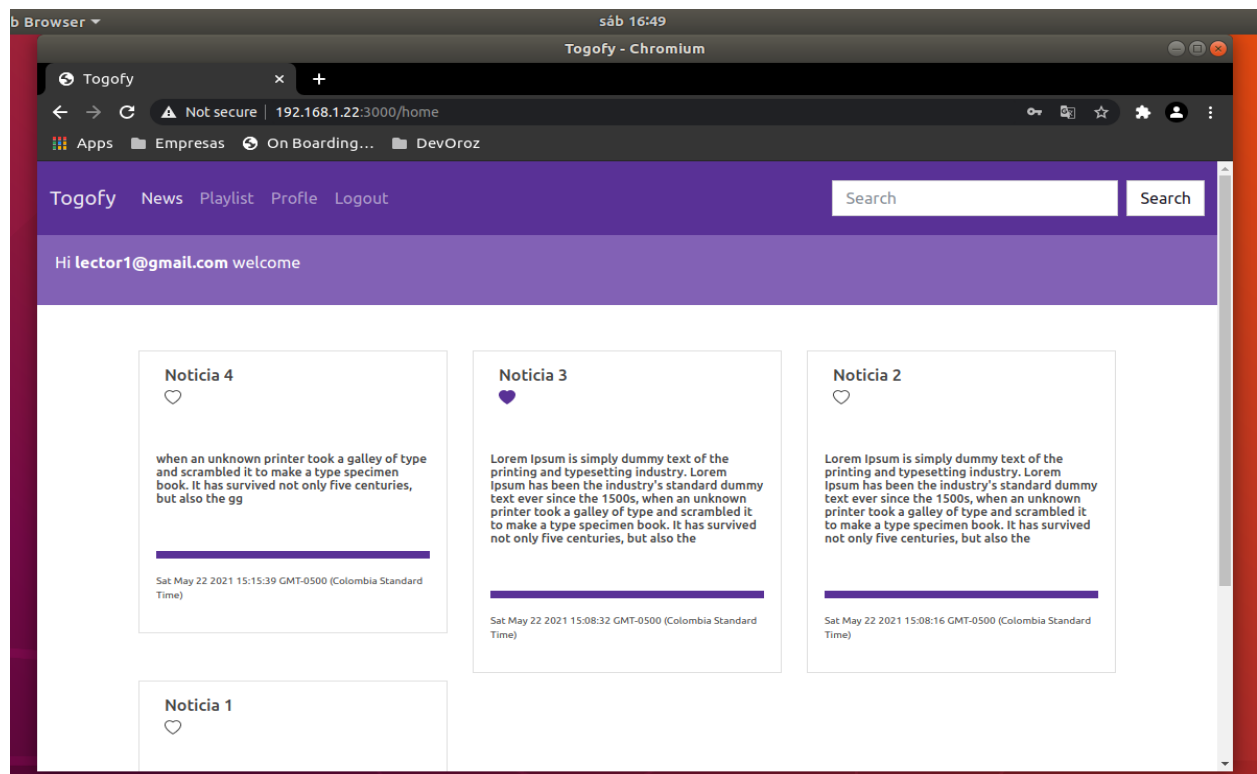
b Browser ▾

sáb 16:49

Togofy - Chromium

Togofy

Not secure | 192.168.1.22:3000/home

Apps Empresas On Boarding... DevOroz

Togofy News Playlist Profle Logout

Search

Search

Hi **lector1@gmail.com** welcome

Noticia 4

when an unknown printer took a galley of type and scrambled it to make a type specimen book. It has survived not only five centuries, but also the gg

Sat May 22 2021 15:15:39 GMT-0500 (Colombia Standard Time)

Noticia 3

Lorem Ipsum is simply dummy text of the printing and typesetting industry. Lorem Ipsum has been the industry's standard dummy text ever since the 1500s, when an unknown printer took a galley of type and scrambled it to make a type specimen book. It has survived not only five centuries, but also the

Sat May 22 2021 15:08:32 GMT-0500 (Colombia Standard Time)

Noticia 2

Lorem Ipsum is simply dummy text of the printing and typesetting industry. Lorem Ipsum has been the industry's standard dummy text ever since the 1500s, when an unknown printer took a galley of type and scrambled it to make a type specimen book. It has survived not only five centuries, but also the

Sat May 22 2021 15:08:16 GMT-0500 (Colombia Standard Time)

Noticia 1